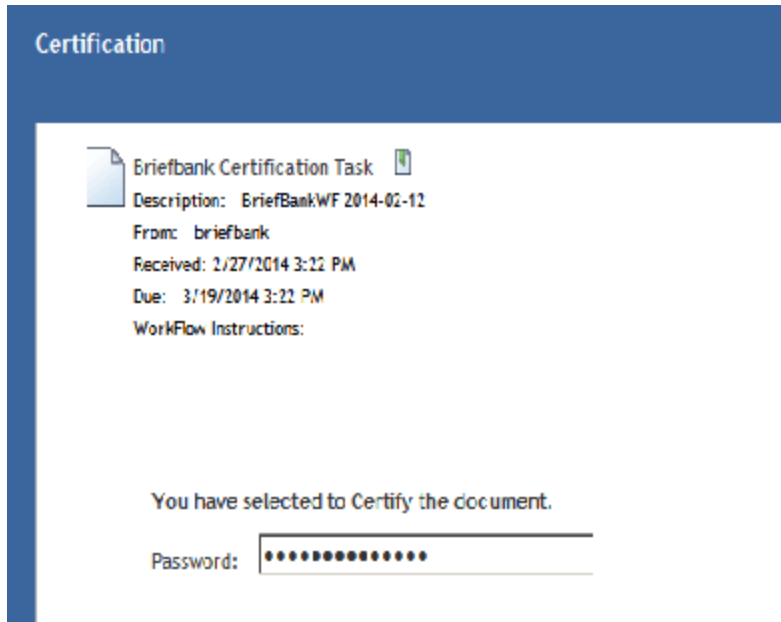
Certification

Briefbank Certification Task
Description: BriefBankWF 2014-02-12
From: briefbank
Received: 2/27/2014 3:22 PM
Due: 3/19/2014 3:22 PM
WorkFlow Instructions:

You have selected to Certify the document.
Password: ••••••••••••••